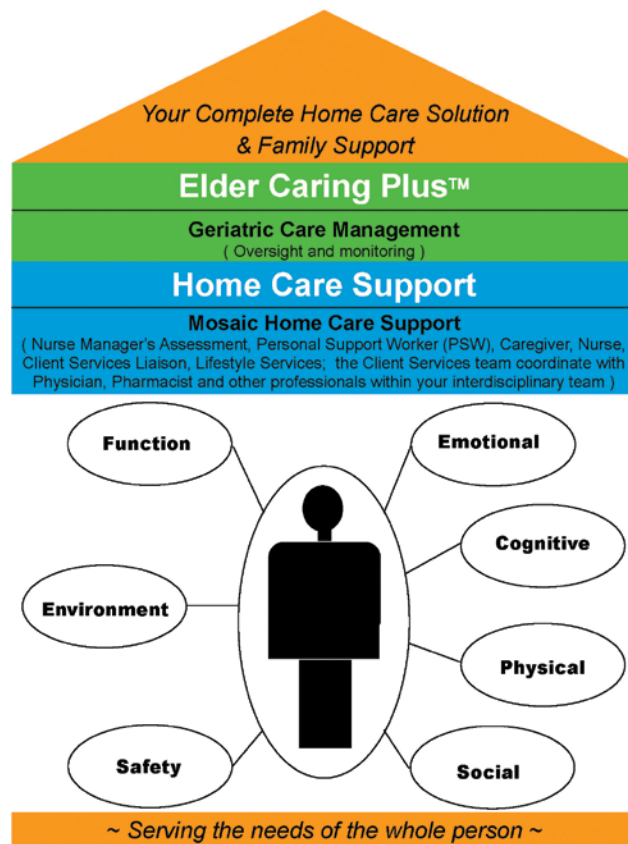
Your Complete Home Care Solution & Family Support

Elder Caring Plus™

Geriatric Care Management
( Oversight and monitoring )

Home Care Support

Mosaic Home Care Support
( Nurse Manager's Assessment, Personal Support Worker (PSW), Caregiver, Nurse, Client Services Liaison, Lifestyle Services; the Client Services team coordinate with Physician, Pharmacist and other professionals within your interdisciplinary team )

Function

Emotional

Cognitive

Environment

Physical

Safety

Social

~ Serving the needs of the whole person ~